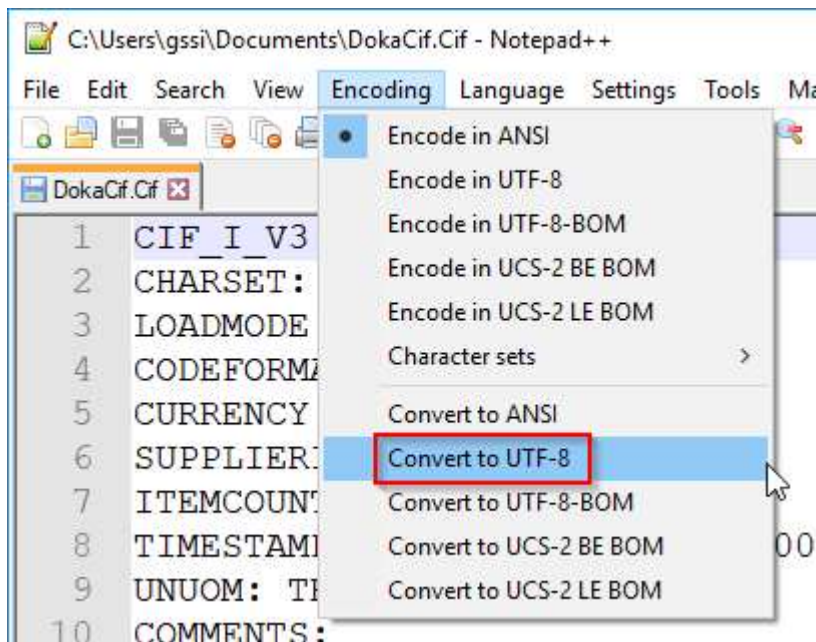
C:\Users\gssi\Documents\DokaCif.Cif - Notepad++

File Edit Search View Encoding Language Settings Tools Ma

DokaCif.Cif

Encode in ANSI
Encode in UTF-8
Encode in UTF-8-BOM
Encode in UCS-2 BE BOM
Encode in UCS-2 LE BOM
Character sets
Convert to ANSI
Convert to UTF-8
Convert to UTF-8-BOM
Convert to UCS-2 BE BOM
Convert to UCS-2 LE BOM

1 CIF_I_V3
2 CHARSET:
3 LOADMODE
4 CODEFORMA
5 CURRENCY
6 SUPPLIERI
7 ITEMCOUNT
8 TIMESTAMI 00
9 UNUOM: TI
10 COMMENTS: